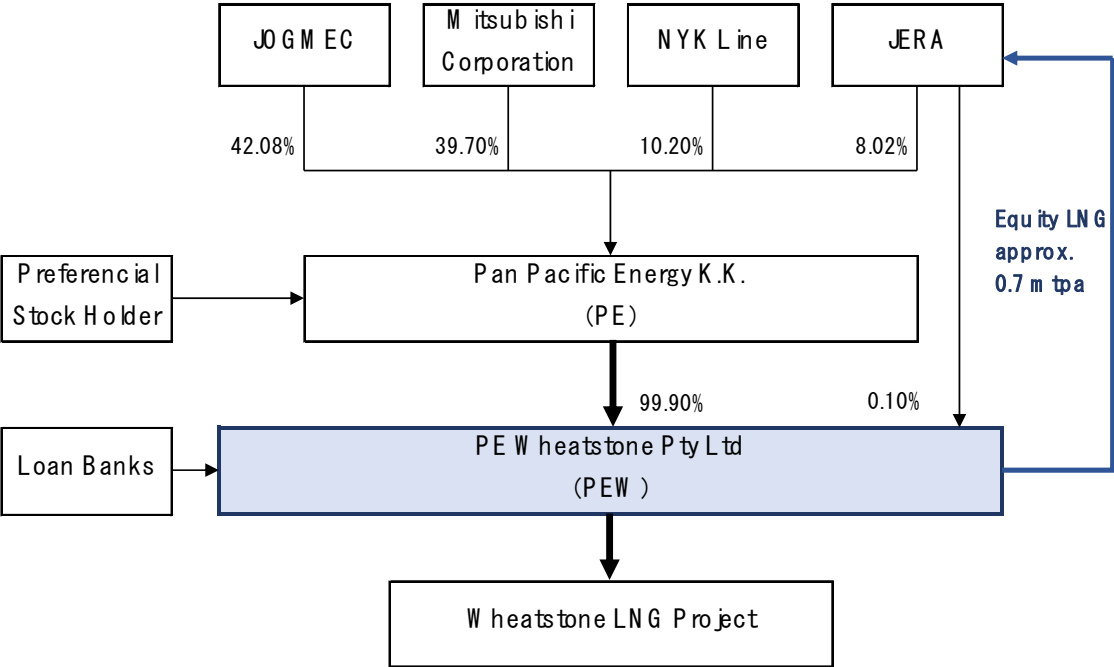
JOGMEC

Mitsubishi Corporation

NYK Line

JERA

42.08%

39.70%

10.20%

8.02%

Equity LNG approx. 0.7 mtpa

Preferencial Stock Holder

Pan Pacific Energy K.K. (PE)

99.90%

0.10%

Loan Banks

PE Wheatstone Pty Ltd (PEW)

Wheatstone LNG Project